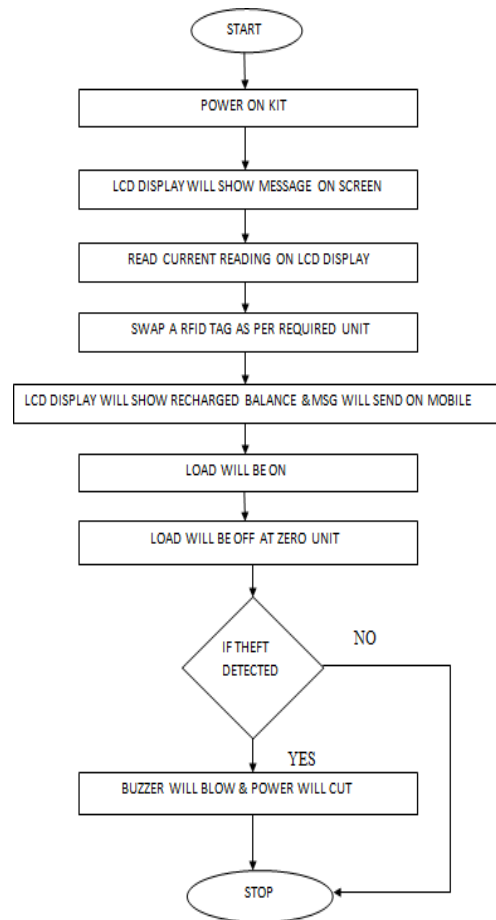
START

POWER ON KIT

LCD DISPLAY WILL SHOW MESSAGE ON SCREEN

READ CURRENT READING ON LCD DISPLAY

SWAP A RFID TAG AS PER REQUIRED UNIT

LCD DISPLAY WILL SHOW RECHARGED BALANCE &MSG WILL SEND ON MOBILE

LOAD WILL BE ON

LOAD WILL BE OFF AT ZERO UNIT

IF THEFT DETECTED

NO

YES

BUZZER WILL BLOW & POWER WILL CUT

STOP